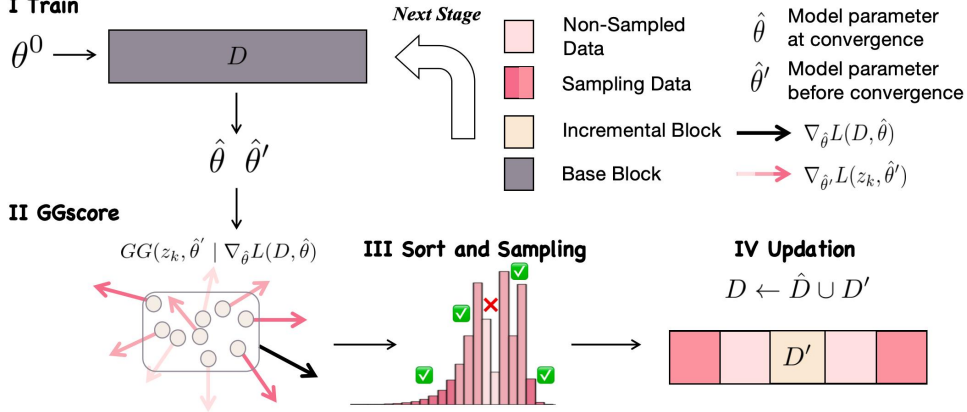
I Train

$\theta^0$

$D$

Next Stage

Non-Sampled Data

Sampling Data

Incremental Block

Base Block

$\hat{\theta}$ Model parameter at convergence

$\hat{\theta}'$ Model parameter before convergence

$\nabla_{\hat{\theta}} L(D, \hat{\theta})$

$\nabla_{\hat{\theta}'} L(z_k, \hat{\theta}')$

$\hat{\theta}$ $\hat{\theta}'$

II GGscore

$GG(z_k, \hat{\theta}' \mid \nabla_{\hat{\theta}} L(D, \hat{\theta})$

III Sort and Sampling

IV Updation

$D \leftarrow \hat{D} \cup D'$

$D'$